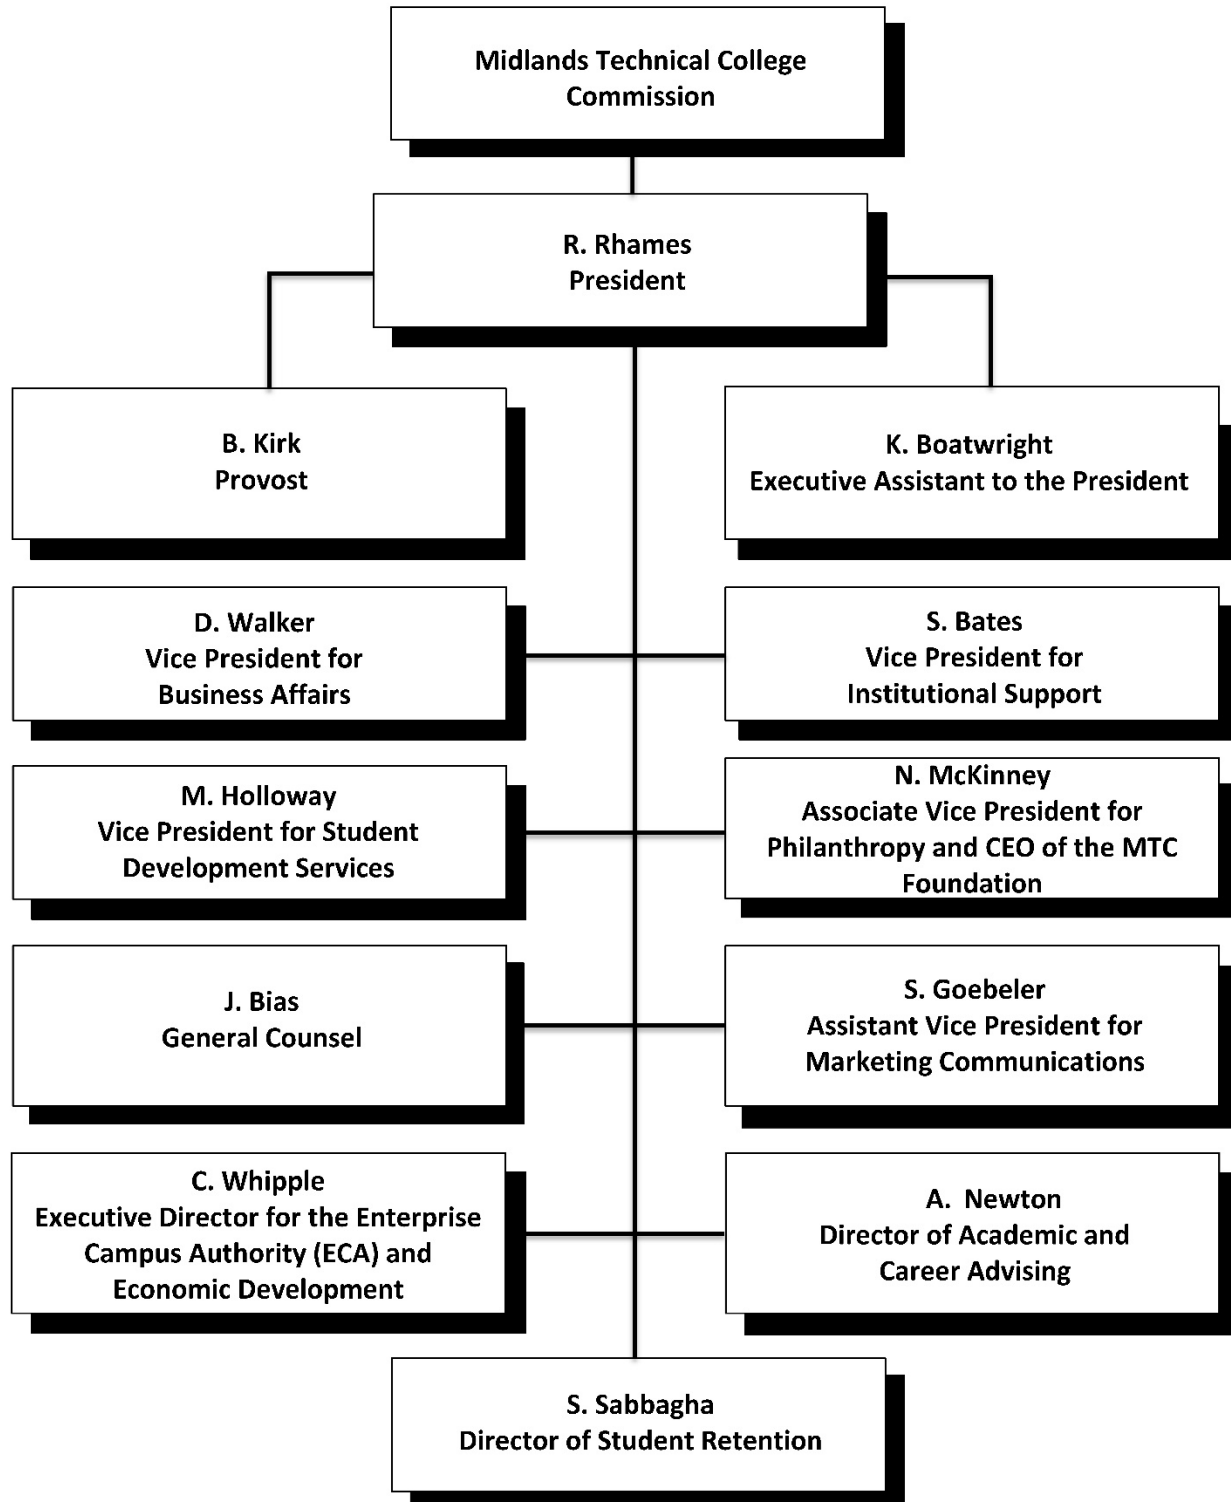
Midlands Technical College Commission

R. Rhames
President

B. Kirk
Provost

K. Boatwright
Executive Assistant to the President

D. Walker
Vice President for Business Affairs

S. Bates
Vice President for Institutional Support

M. Holloway
Vice President for Student Development Services

N. McKinney
Associate Vice President for Philanthropy and CEO of the MTC Foundation

J. Bias
General Counsel

S. Goebeler
Assistant Vice President for Marketing Communications

C. Whipple
Executive Director for the Enterprise Campus Authority (ECA) and Economic Development

A. Newton
Director of Academic and Career Advising

S. Sabbagha
Director of Student Retention